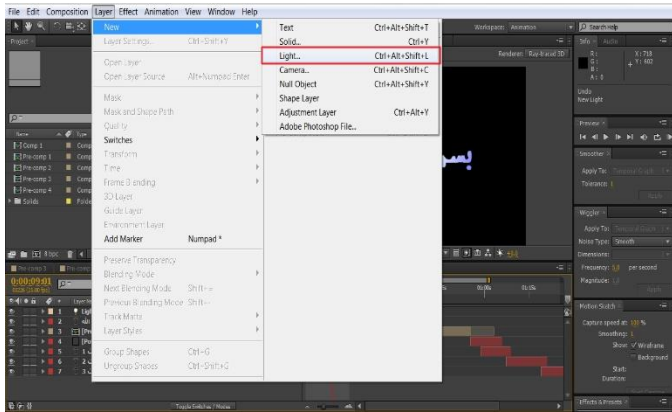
File Edit Composition Layer Effect Animation View Window Help

New
Layer Settings... Ctrl+Shift+Y
Open Layer
Open Layer Source Alt+Numpad Enter
Mask
Mask and Shape Path
Quality
Switches
Transform
Time
Frame Blending
3D Layer
Guide Layer
Environment Layer
Add Marker Numpad *
Preserve Transparency
Blending Mode
Next Blending Mode Shift+=
Previous Blending Mode Shift+-
Track Matte
Layer Styles
Group Shapes Ctrl+G
Ungroup Shapes Ctrl+Shift+G

Text Ctrl+Alt+Shift+T
Solid... Ctrl+Y
Light... Ctrl+Alt+Shift+L
Camera... Ctrl+Alt+Shift+C
Null Object Ctrl+Alt+Shift+Y
Shape Layer
Adjustment Layer Ctrl+Alt+Y
Adobe Photoshop File...

Workspace: Animation
Search Help
Project
Renderer: Ray-traced 3D
Info
R :
G :
B :
A : 0
X : 718
Y : 602
Undo
New Light
Preview
Smoother
Apply To: Temporal Graph
Tolerance: 1
Wiggler
Apply To: Spatial Path
Noise Type: Smooth
Dimensions:
Frequency: 5.0 per second
Magnitude: 1.0
Motion Sketch
Capture speed at: 100 %
Smoothing: 1
Show: Wireframe
Background
Start:
Duration:
Effects & Presets

Pre-comp 1
Pre-comp 2
Pre-comp 3
Pre-comp 4
Pre-comp 5
Solids

0:00:09:01
Toggle Switches / Modes